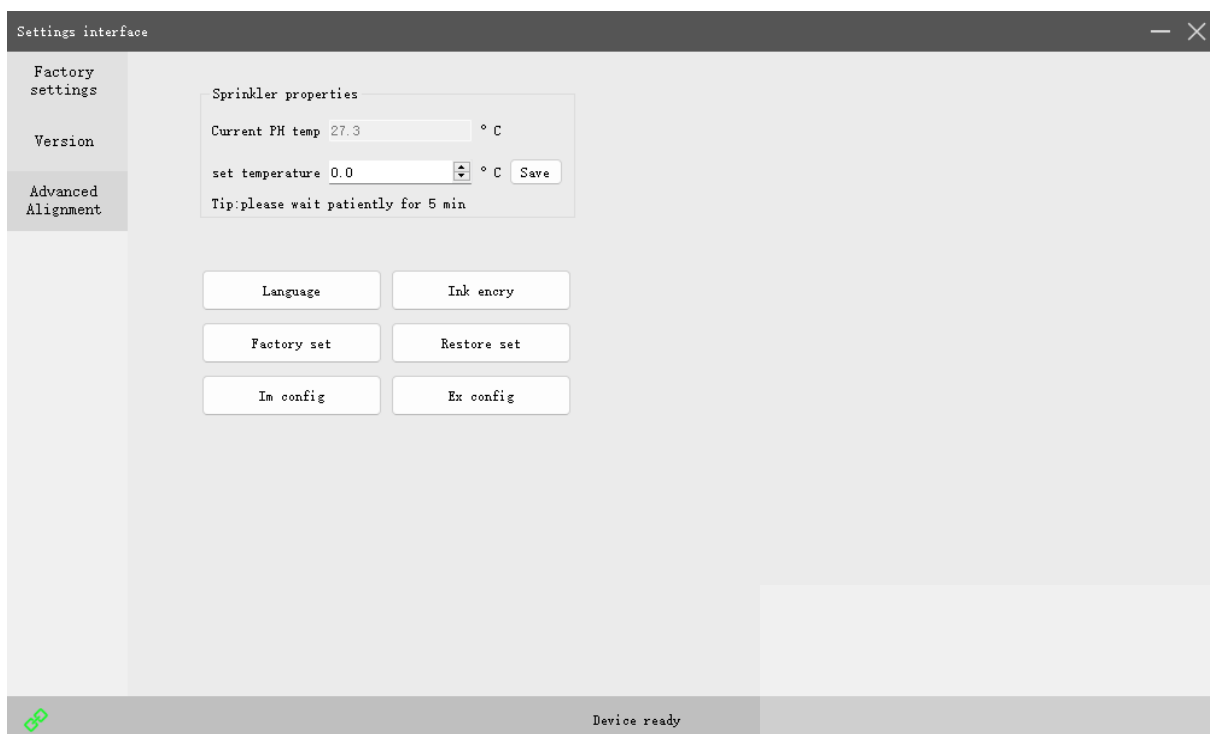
Settings interface

Factory settings

Version

Advanced Alignment

Sprinkler properties

Current PH temp 27.3 ° C

set temperature 0.0 ° C Save

Tip:please wait patiently for 5 min

Language

Ink encry

Factory set

Restore set

Im config

Ex config

Device ready